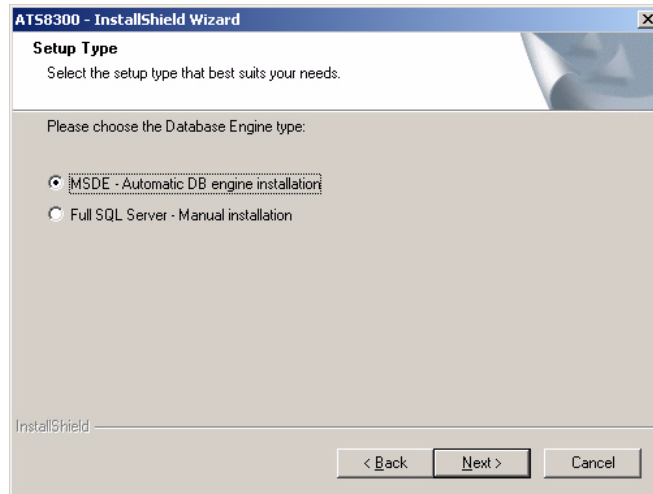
ATS8300 - InstallShield Wizard

Setup Type

Select the setup type that best suits your needs.

Please choose the Database Engine type:

MSDE - Automatic DB engine installation

Full SQL Server - Manual installation

InstallShield

< Back

Next >

Cancel